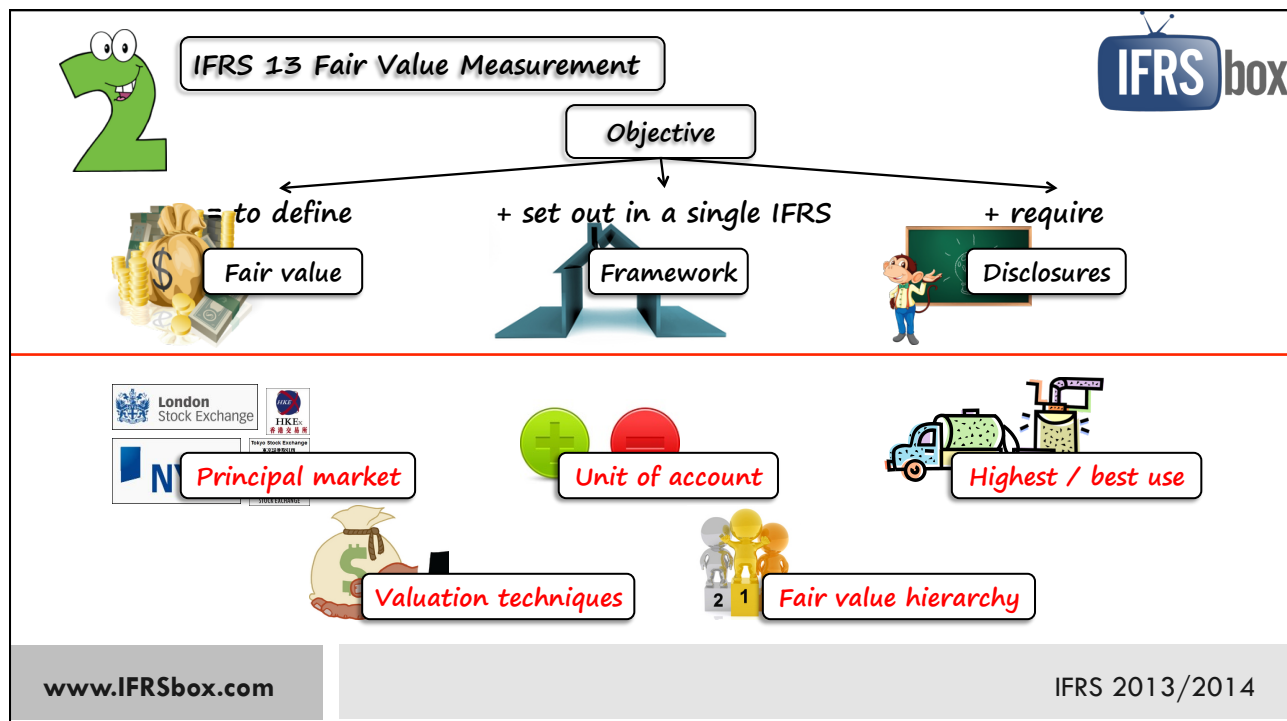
2

IFRS 13 Fair Value Measurement

IFRS box

Objective

= to define

+ set out in a single IFRS

+ require

Fair value

Framework

Disclosures

London Stock Exchange

HKEx 香港交易所

Tokyo Stock Exchange

NY

STOCK EXCHANGE

Principal market

Unit of account

Highest / best use

Valuation techniques

2 1

Fair value hierarchy

www.IFRSbox.com

IFRS 2013/2014